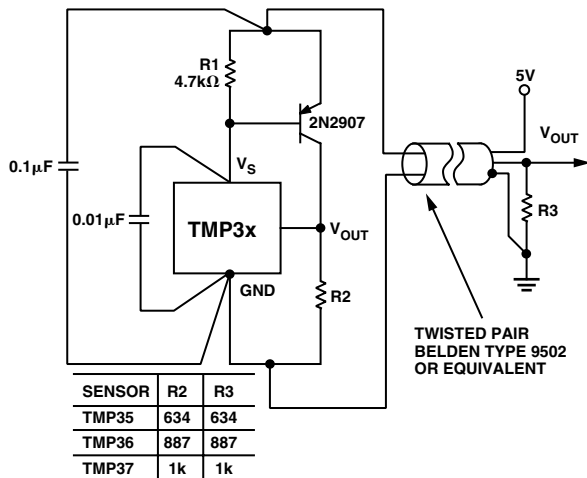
R1
4.7kΩ

2N2907

5V

$V_{OUT}$

0.1μF

$V_S$

0.01μF

TMP3x

$V_{OUT}$

R3

GND

R2

TWISTED PAIR
BELDEN TYPE 9502
OR EQUIVALENT

| SENSOR | R2 | R3 |
|---|---|---|
| TMP35 | 634 | 634 |
| TMP36 | 887 | 887 |
| TMP37 | 1k | 1k |